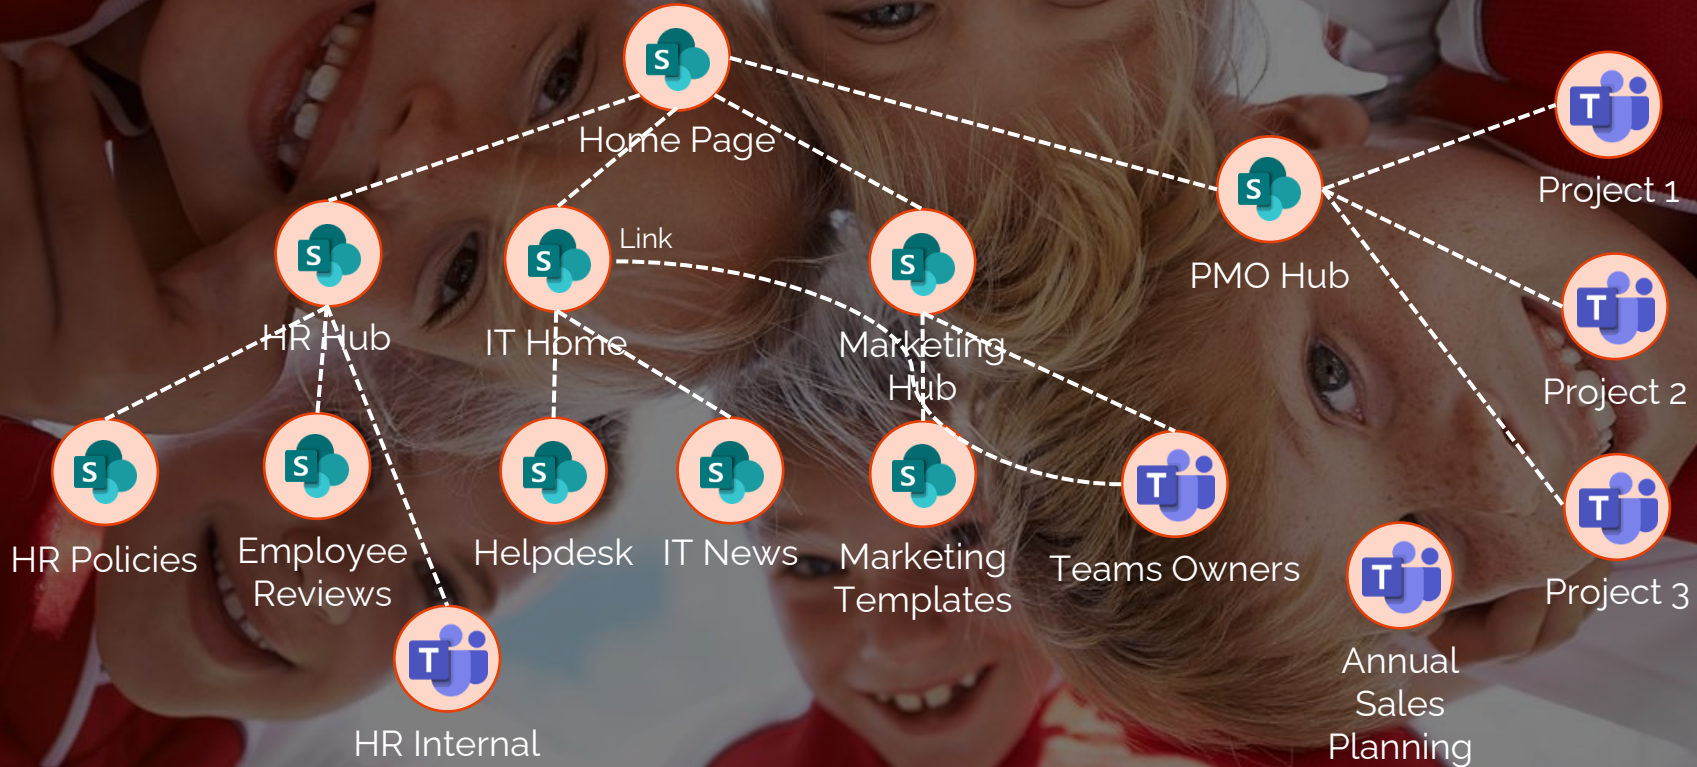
S
Home Page

S
HR Hub

S
IT Home

Link

S
Marketing Hub

S
PMO Hub

T
Project 1

T
Project 2

T
Project 3

S
HR Policies

S
Employee Reviews

T
HR Internal

S
Helpdesk

S
IT News

S
Marketing Templates

T
Teams Owners

T
Annual Sales Planning